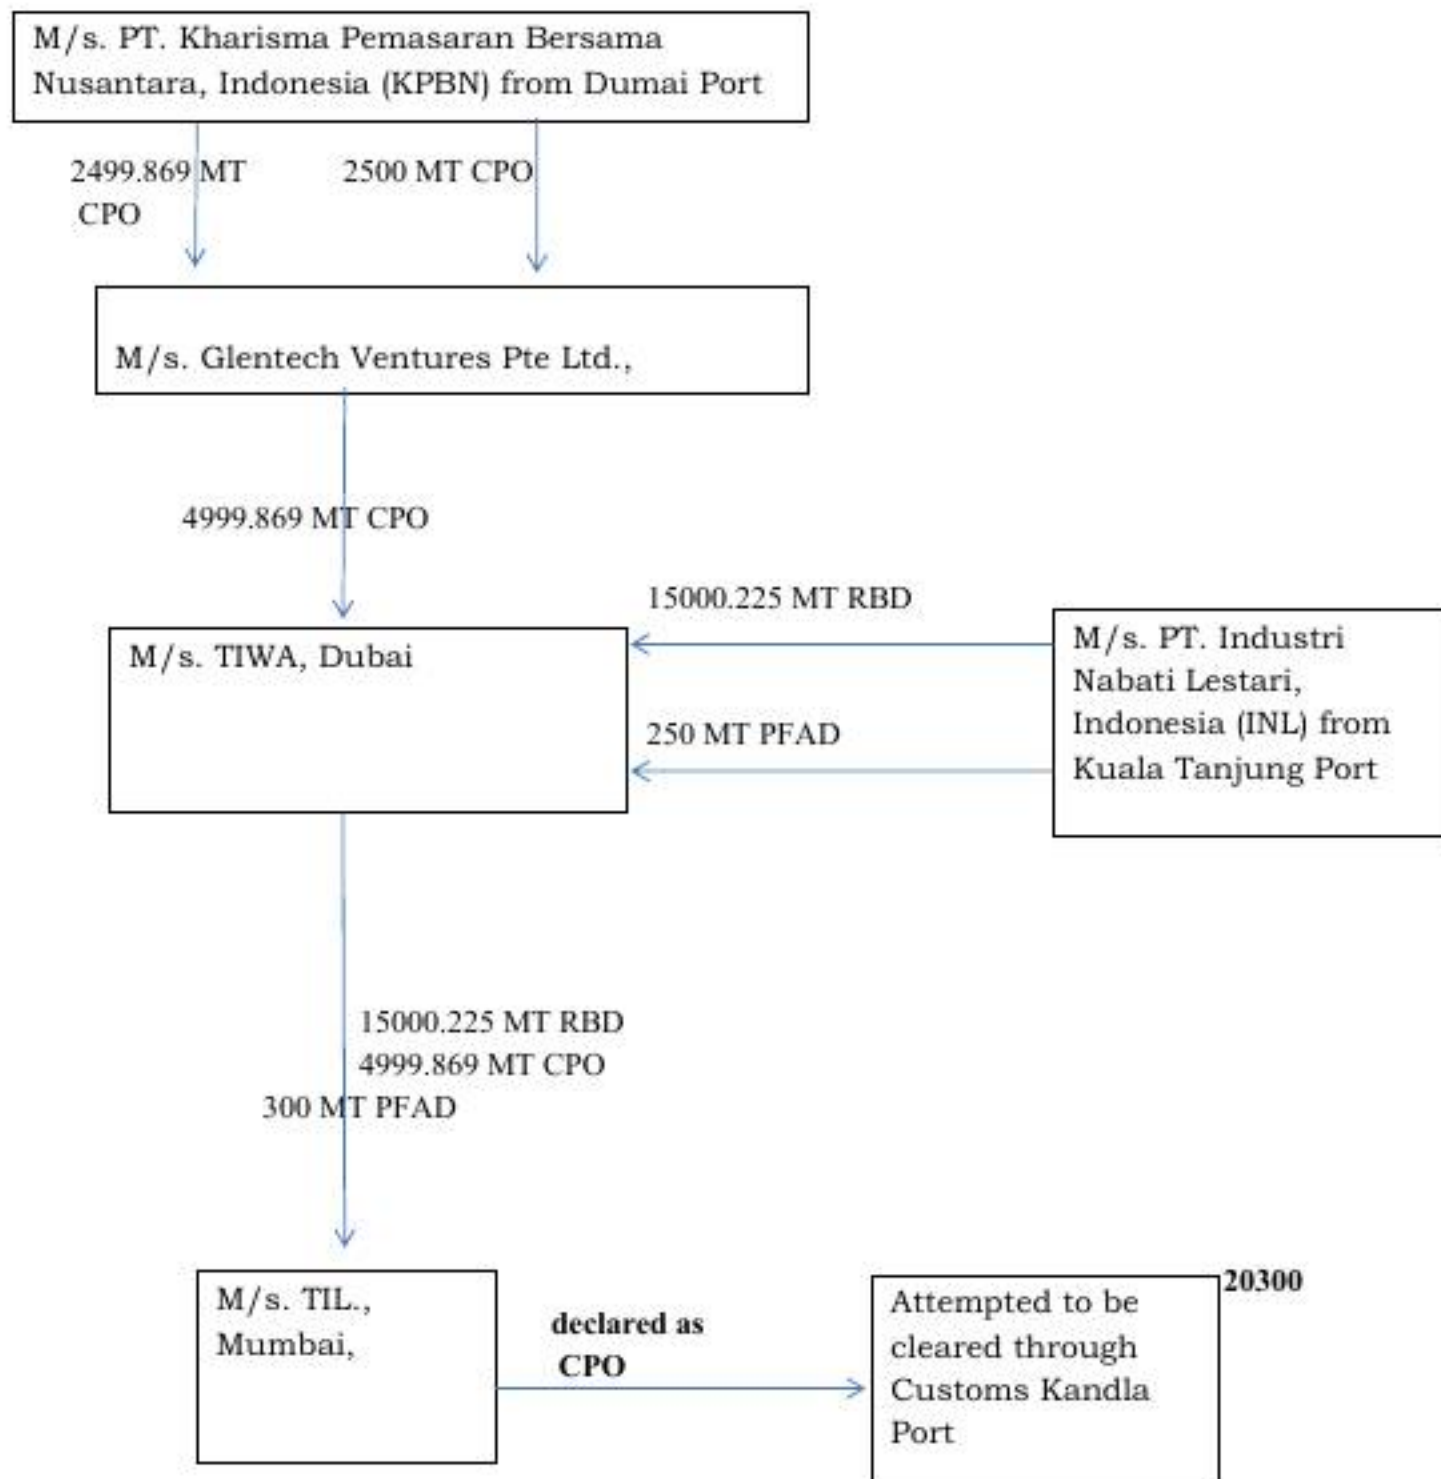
M/s. PT. Kharisma Pemasaran Bersama Nusantara, Indonesia (KPBN) from Dumai Port

2499.869 MT CPO

2500 MT CPO

M/s. Glentech Ventures Pte Ltd.,

4999.869 MT CPO

15000.225 MT RBD

M/s. TIWA, Dubai

250 MT PFAD

M/s. PT. Industri Nabati Lestari, Indonesia (INL) from Kuala Tanjung Port

15000.225 MT RBD
4999.869 MT CPO
300 MT PFAD

M/s. TIL., Mumbai,

declared as CPO

Attempted to be cleared through Customs Kandla Port

20300